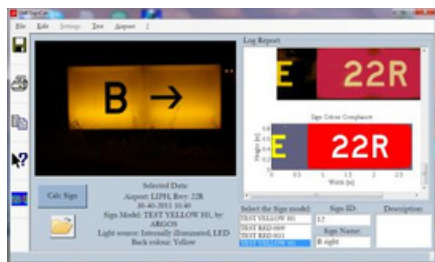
File Edit Settings Test Airport ?

Log Report

E 22R

Sign Colour Compliance

E 22R

B →

Calc Sign

Selected Data:
Airport: LIPH, Rwy: 22R
30-40-2011 10:40
Sign Model: TEST YELLOW 101, by: ARGOS
Light source: Internally illuminated, LED
Back colour: Yellow

Select the Sign model:
TEST YELLOW 101
TEST RED 009
TEST RED 021
TEST YELLOW 101

Sign ID:
12

Sign Name:
B right

Description: